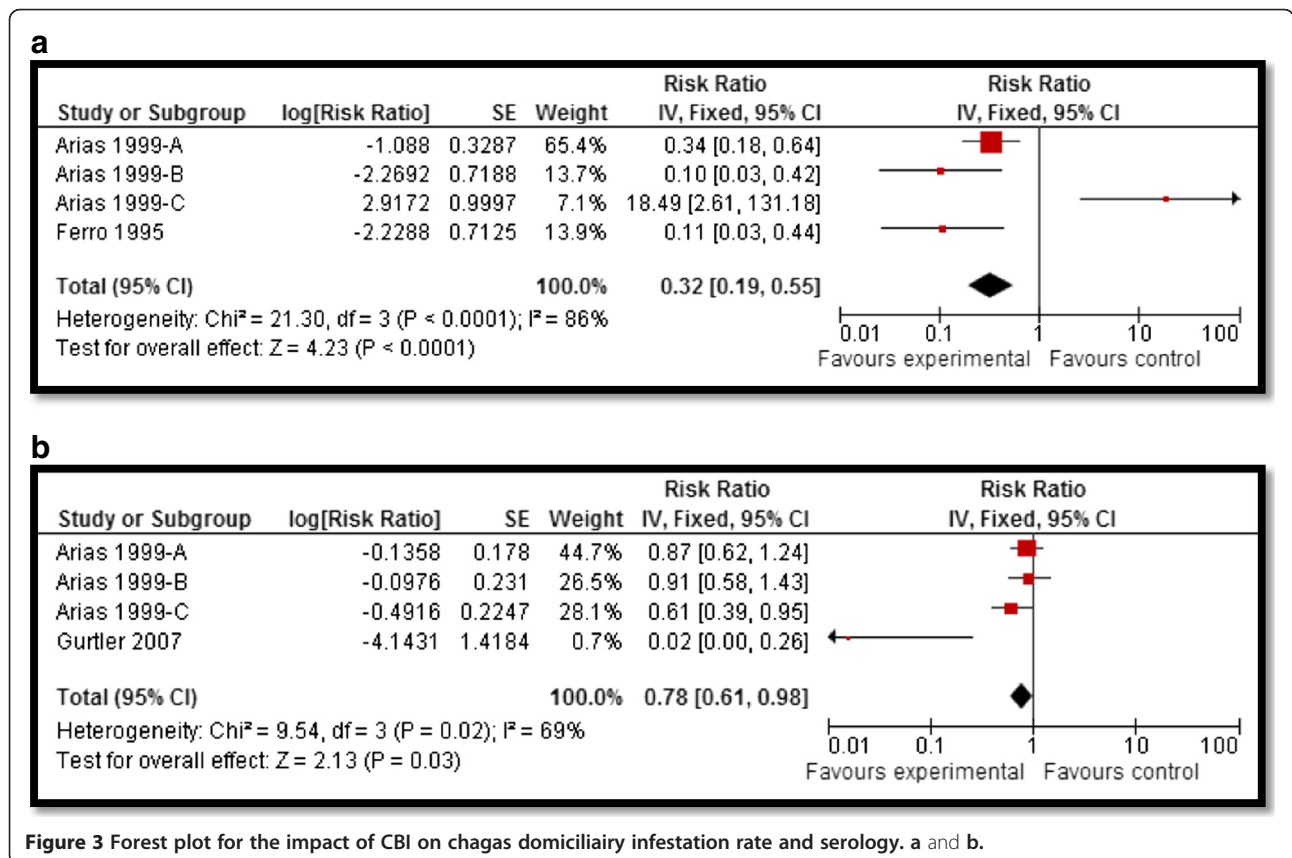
a

| Study or Subgroup | log[Risk Ratio] | SE | Weight | Risk Ratio IV, Fixed, 95% CI |
|---|---|---|---|---|
| Arias 1999-A | -1.088 | 0.3287 | 65.4% | 0.34 [0.18, 0.64] |
| Arias 1999-B | -2.2692 | 0.7188 | 13.7% | 0.10 [0.03, 0.42] |
| Arias 1999-C | 2.9172 | 0.9997 | 7.1% | 18.49 [2.61, 131.18] |
| Ferro 1995 | -2.2288 | 0.7125 | 13.9% | 0.11 [0.03, 0.44] |
| Total (95% CI) | | | 100.0% | 0.32 [0.19, 0.55] |

Heterogeneity: Chi² = 21.30, df = 3 (P < 0.0001); I² = 86%
Test for overall effect: Z = 4.23 (P < 0.0001)

Risk Ratio
IV, Fixed, 95% CI
0.01 0.1 1 10 100
Favours experimental Favours control

b

| Study or Subgroup | log[Risk Ratio] | SE | Weight | Risk Ratio IV, Fixed, 95% CI |
|---|---|---|---|---|
| Arias 1999-A | -0.1358 | 0.178 | 44.7% | 0.87 [0.62, 1.24] |
| Arias 1999-B | -0.0976 | 0.231 | 26.5% | 0.91 [0.58, 1.43] |
| Arias 1999-C | -0.4916 | 0.2247 | 28.1% | 0.61 [0.39, 0.95] |
| Gurtler 2007 | -4.1431 | 1.4184 | 0.7% | 0.02 [0.00, 0.26] |
| Total (95% CI) | | | 100.0% | 0.78 [0.61, 0.98] |

Heterogeneity: Chi² = 9.54, df = 3 (P = 0.02); I² = 69%
Test for overall effect: Z = 2.13 (P = 0.03)

Risk Ratio
IV, Fixed, 95% CI
0.01 0.1 1 10 100
Favours experimental Favours control

Figure 3 Forest plot for the impact of CBI on chagas domiciliairy infestation rate and serology. a and b.